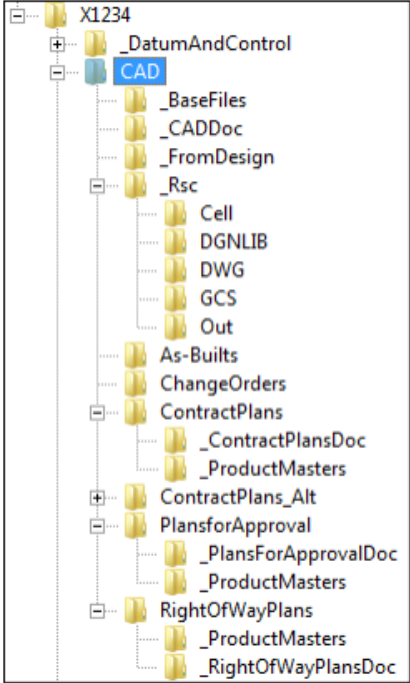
X1234
_DatumAndControl
CAD
_BaseFiles
_CADDoc
_FromDesign
_Rsc
Cell
DGNLIB
DWG
GCS
Out
As-Builts
ChangeOrders
ContractPlans
_ContractPlansDoc
_ProductMasters
ContractPlans_Alt
PlansforApproval
_PlansForApprovalDoc
_ProductMasters
RightOfWayPlans
_ProductMasters
_RightOfWayPlansDoc